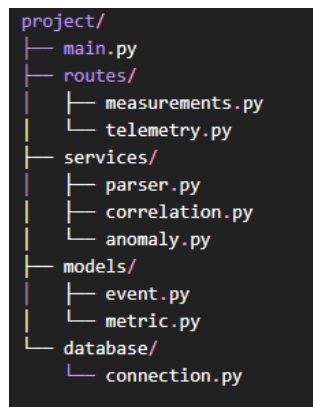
project/
├── main.py
├── routes/
│   ├── measurements.py
│   └── telemetry.py
├── services/
│   ├── parser.py
│   ├── correlation.py
│   └── anomaly.py
├── models/
│   ├── event.py
│   └── metric.py
└── database/
    └── connection.py